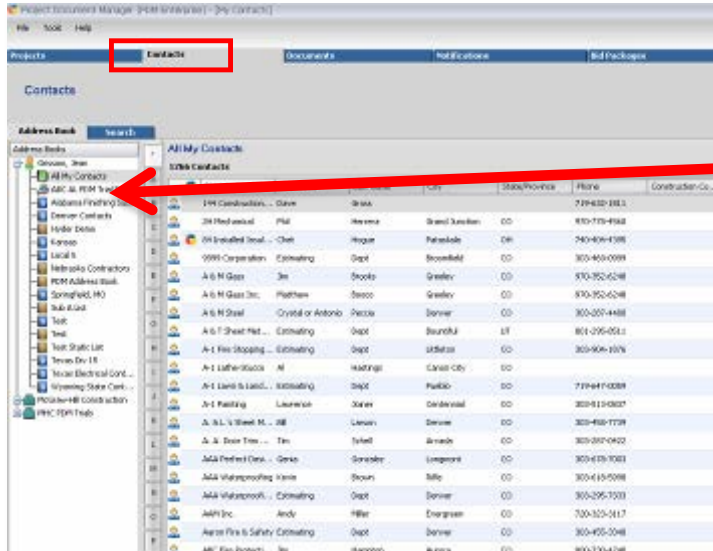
Project Document Manager (PDM Enterprise) - [My Contacts]

File Tools Help

Projects | Contacts | Documents | Notifications | Bid Packages

Contacts

Address Book | Search

Address Books
Gossen, Jean
All My Contacts
ABC AL PDM Trail
Alabama Finishing
Denver Contacts
Hyder Demo
Kansas
Local 6
Nebraska Contractors
PDM Address Book
Springfield, MO
Sub A List
Test
Test
Test Static List
Texas Div 10
Texas Electrical Cont...
Wyoming State Cont...
McGraw-Hill Construction
PMC PDM Trails

All My Contacts

5789 Contacts

| | | | | City | State/Province | Phone | Construction Co... |
|---|---|---|---|---|---|---|---|
| | 1st Construction... | Dave | Gross | | | 719-632-1811 | |
| | 2H Mechanical | Phil | Herrera | Grand Junction | CO | 970-775-4568 | |
| | 3R Installed Insul... | Chet | Hogue | Pataskala | OH | 740-404-4100 | |
| | 5555 Corporation | Estimating | Dept | Broomfield | CO | 303-460-0099 | |
| | A & M Glass | Jim | Brooks | Greeley | CO | 970-352-6248 | |
| | A & M Glass Inc. | Matthew | Bosco | Greeley | CO | 970-352-6248 | |
| | A & M Steel | Crystal or Antonio | Pezzia | Denver | CO | 303-287-4488 | |
| | A & T Sheet Met... | Estimating | Dept | Bountiful | UT | 801-295-0511 | |
| | A-1 Fire Stopping ... | Estimating | Dept | Littleton | CO | 303-904-1076 | |
| | A-1 Lathe Stucco | Al | | Hastings | Canon City | CO | |
| | A-1 Lawn & Land... | Estimating | Dept | Pueblo | CO | 719-647-0089 | |
| | A-1 Painting | Laurence | Jones | Centennial | CO | 303-813-8007 | |
| | A. A.L.'s Sheet M... | Bill | Larson | Denver | CO | 303-466-7739 | |
| | A. A. Door Trim ... | Tim | Sytell | Arvada | CO | 303-287-0422 | |
| | AAA Perfect Desi... | Gerio | Gonzalez | Longmont | CO | 303-678-7003 | |
| | AAA Waterproofing | Kevin | Brown | Idlle | CO | 303-615-5098 | |
| | AAA Waterproofi... | Estimating | Dept | Denver | CO | 303-295-7503 | |
| | AAM Inc. | Andy | Miller | Evergreen | CO | 720-323-3117 | |
| | Aaron Fire & Safety | Estimating | Dept | Denver | CO | 303-455-2048 | |